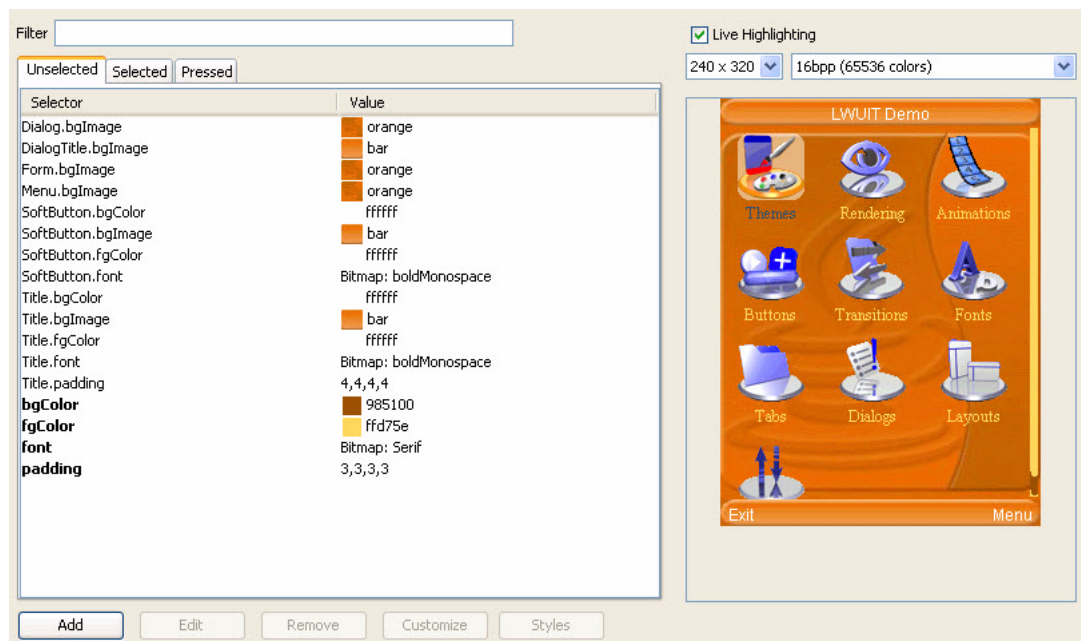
Filter

Unselected | Selected | Pressed

| Selector | Value |
|---|---|
| Dialog.bgImage | orange |
| DialogTitle.bgImage | bar |
| Form.bgImage | orange |
| Menu.bgImage | orange |
| SoftButton.bgColor | ffffff |
| SoftButton.bgImage | bar |
| SoftButton.fgColor | ffffff |
| SoftButton.font | Bitmap: boldMonospace |
| Title.bgColor | ffffff |
| Title.bgImage | bar |
| Title.fgColor | ffffff |
| Title.font | Bitmap: boldMonospace |
| Title.padding | 4,4,4,4 |
| **bgColor** | 985100 |
| **fgColor** | ffd75e |
| **font** | Bitmap: Serif |
| **padding** | 3,3,3,3 |

Add | Edit | Remove | Customize | Styles

Live Highlighting

240 x 320

16bpp (65536 colors)

LWUIT Demo

Themes
Rendering
Animations
Buttons
Transitions
Fonts
Tabs
Dialogs
Layouts

Exit
Menu